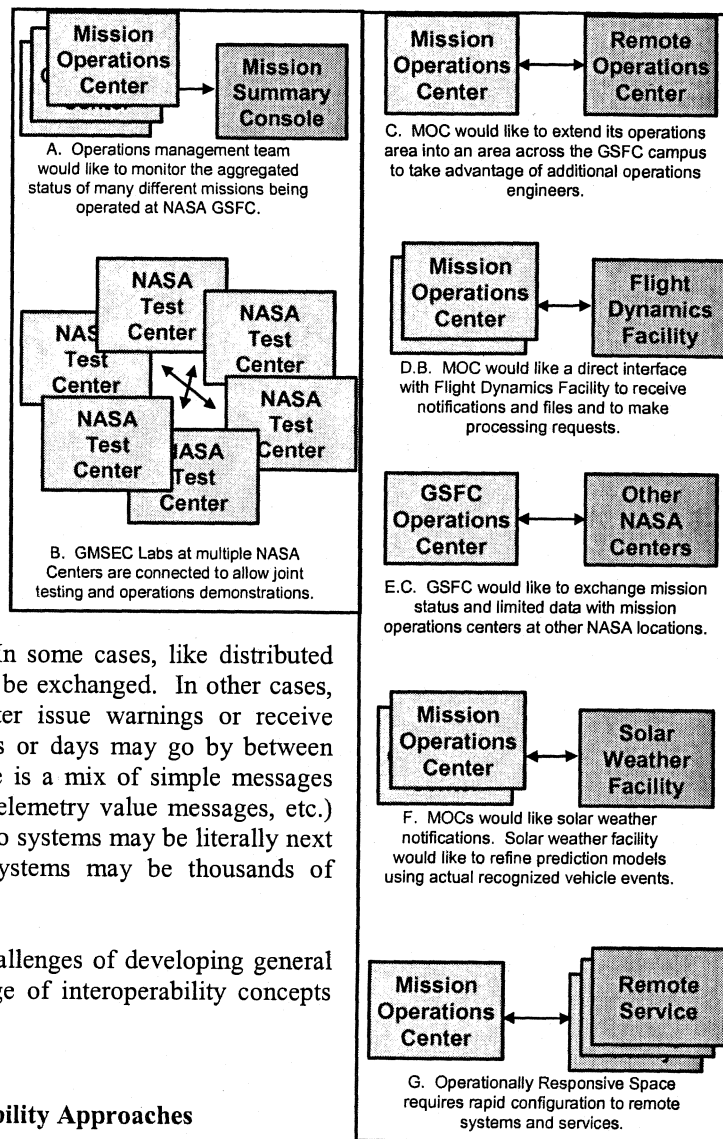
Mission Operations Center

Mission Summary Console

A. Operations management team would like to monitor the aggregated status of many different missions being operated at NASA GSFC.

NASA Test Center

NASA Test Center

NASA Test Center

NAS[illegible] Test Center

NASA Test Center

NASA Test Center

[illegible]ASA Test Center

B. GMSEC Labs at multiple NASA Centers are connected to allow joint testing and operations demonstrations.

Mission Operations Center

Remote Operations Center

C. MOC would like to extend its operations area into an area across the GSFC campus to take advantage of additional operations engineers.

Mission Operations Center

Flight Dynamics Facility

D.B. MOC would like a direct interface with Flight Dynamics Facility to receive notifications and files and to make processing requests.

GSFC Operations Center

Other NASA Centers

E.C. GSFC would like to exchange mission status and limited data with mission operations centers at other NASA locations.

Mission Operations Center

Solar Weather Facility

F. MOCs would like solar weather notifications. Solar weather facility would like to refine prediction models using actual recognized vehicle events.

Mission Operations Center

Remote Service

G. Operationally Responsive Space requires rapid configuration to remote systems and services.

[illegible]n some cases, like distributed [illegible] be exchanged. In other cases, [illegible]ter issue warnings or receive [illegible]s or days may go by between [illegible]e is a mix of simple messages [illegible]elemetry value messages, etc.) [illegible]o systems may be literally next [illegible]ystems may be thousands of

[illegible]allenges of developing general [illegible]ge of interoperability concepts

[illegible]bility Approaches